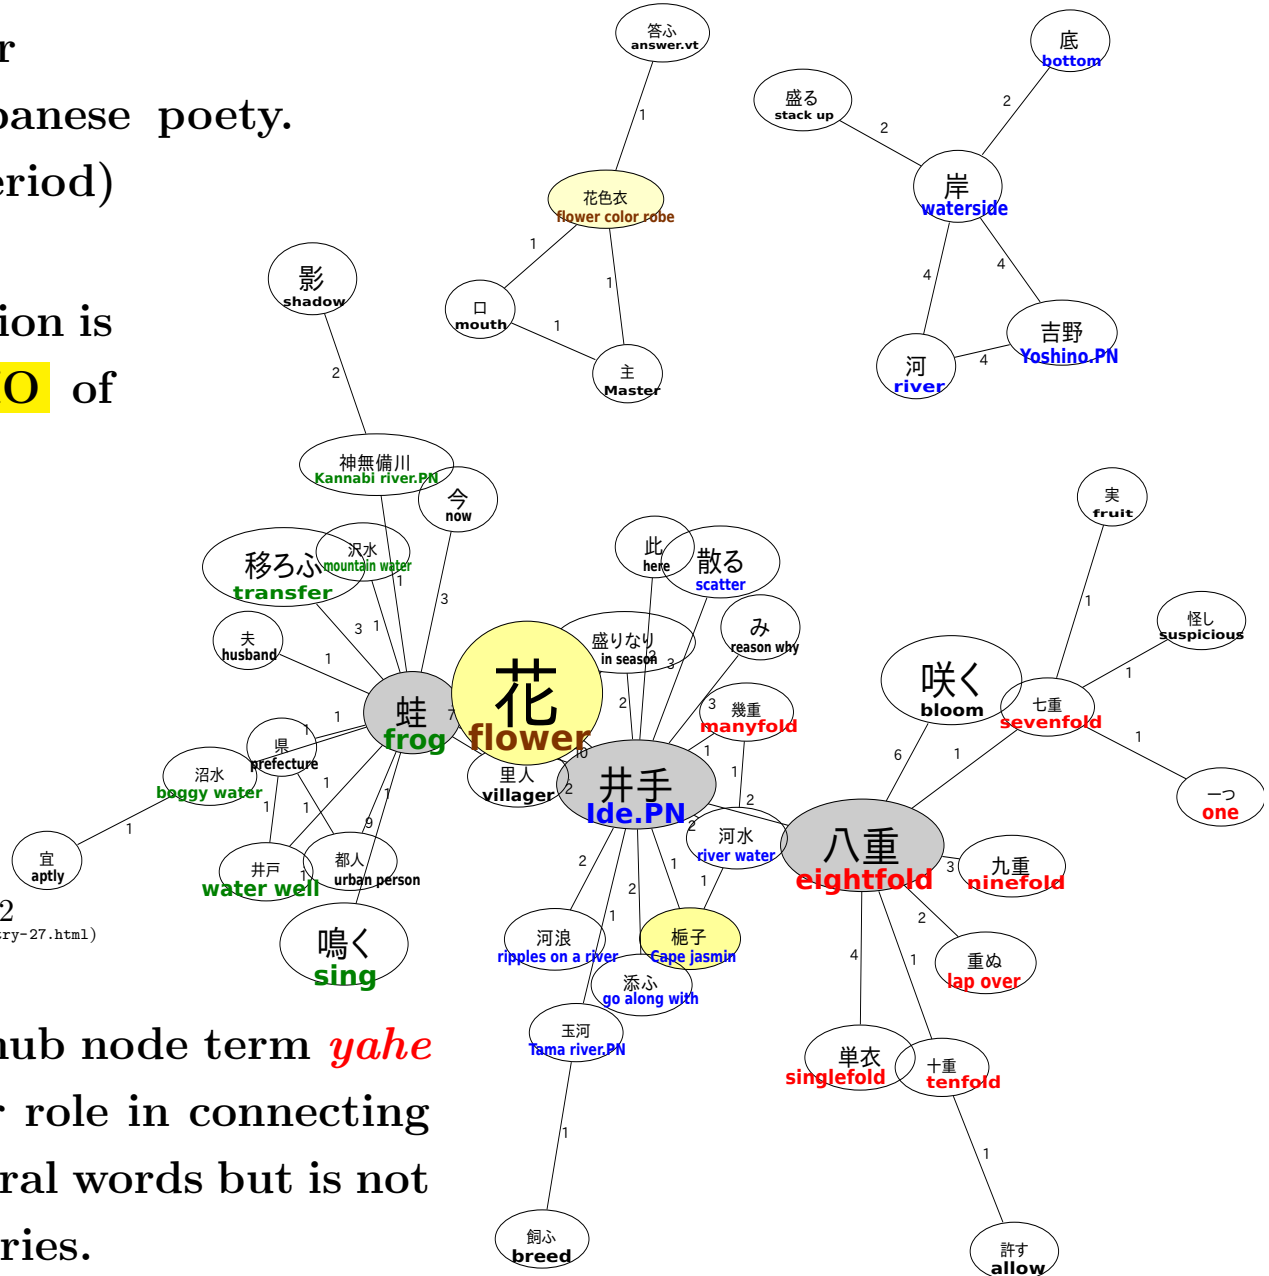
r
panese poety.
eriod)

ion is
O of

2
ry-27.html)

hub node term *yahe*
r role in connecting
ral words but is not
ries.

答ふ
answer.vt
1
花色衣
flower color robe
1
1
口
mouth
1
主
Master
盛る
stack up
2
底
bottom
2
岸
waterside
4
4
河
river
4
吉野
Yoshino.PN
影
shadow
2
神無備川
Kannabi river.PN
今
now
移ろふ
transfer
沢水
mountain water
1
3
1
3
夫
husband
1
蛙
frog
7
花
flower
盛りなり
in season
3
2
此
here
散る
scatter
み
reason why
3
幾重
manyfold
2
1
10
里人
villager
2
井手
Ide.PN
1
2
1
県
prefecture
1
沼水
boggy water
1
1
1
宜
aptly
1
9
1
井戸
water well
1
都人
urban person
鳴く
sing
2
河水
river water
1
2
1
河浪
ripples on a river
1
2
梔子
Cape jasmin
添ふ
go along with
玉河
Tama river.PN
1
飼ふ
breed
実
fruit
1
怪し
suspicious
1
咲く
bloom
七重
sevenfold
1
6
1
一つ
one
八重
eightfold
3
九重
ninefold
2
重ぬ
lap over
4
1
単衣
singlefold
十重
tenfold
1
許す
allow